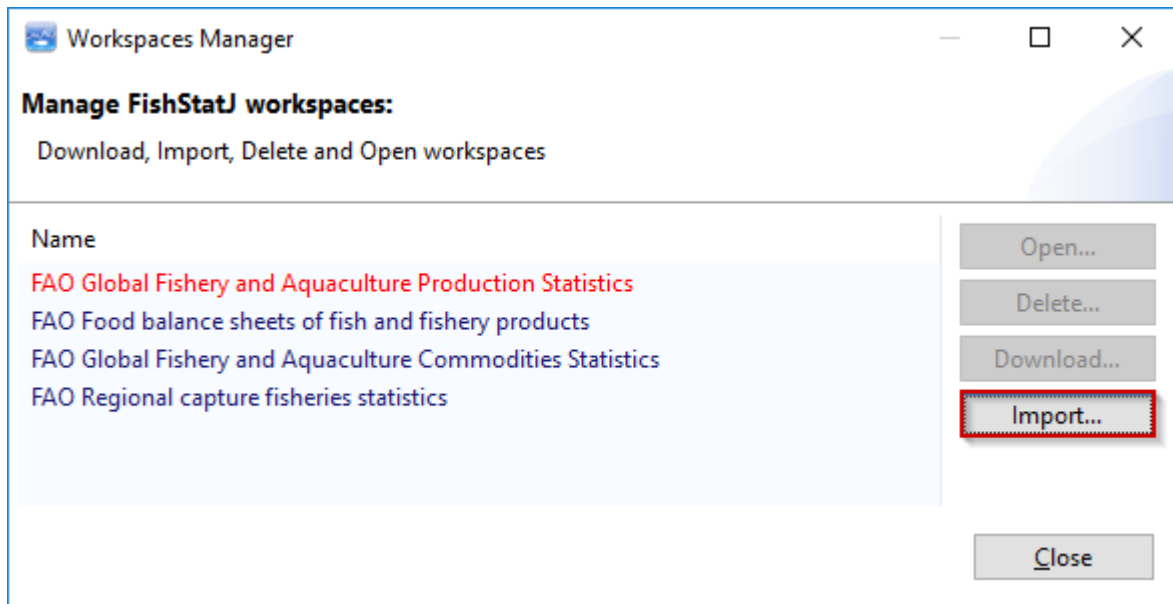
Workspaces Manager

Manage FishStatJ workspaces:

Download, Import, Delete and Open workspaces

Name

FAO Global Fishery and Aquaculture Production Statistics
FAO Food balance sheets of fish and fishery products
FAO Global Fishery and Aquaculture Commodities Statistics
FAO Regional capture fisheries statistics

Open...
Delete...
Download...
Import...

Close